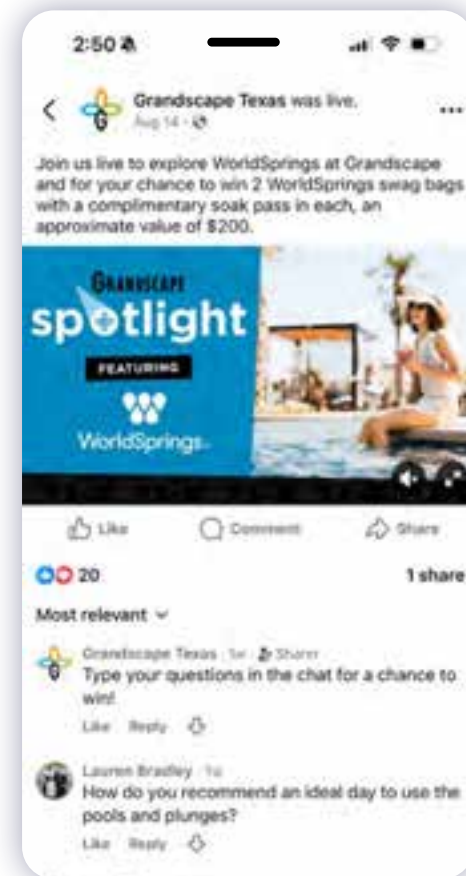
2:50

Grandscape Texas was live.
Aug 14 ·

...

Join us live to explore WorldSprings at Grandscape and for your chance to win 2 WorldSprings swag bags with a complimentary soak pass in each, an approximate value of $200.

GRANDSCAPE
spotlight
FEATURING
WorldSprings

Like Comment Share

20 1 share

Most relevant

Grandscape Texas 1w Sharer
Type your questions in the chat for a chance to win!
Like Reply

Lauren Bradley 1w
How do you recommend an ideal day to use the pools and plunges?
Like Reply